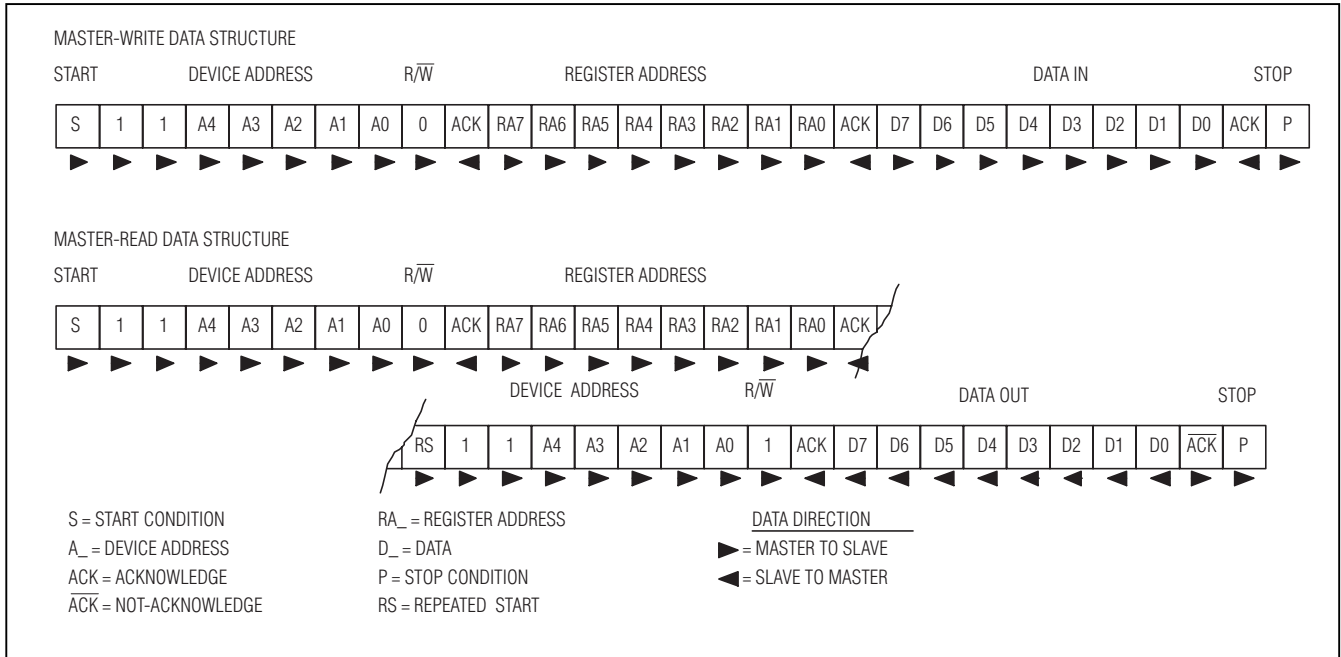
MASTER-WRITE DATA STRUCTURE

START DEVICE ADDRESS $R/\overline{W}$ REGISTER ADDRESS DATA IN STOP

| S | 1 | 1 | A4 | A3 | A2 | A1 | A0 | 0 | ACK | RA7 | RA6 | RA5 | RA4 | RA3 | RA2 | RA1 | RA0 | ACK | D7 | D6 | D5 | D4 | D3 | D2 | D1 | D0 | ACK | P |
|---|---|---|---|---|---|---|---|---|---|---|---|---|---|---|---|---|---|---|---|---|---|---|---|---|---|---|---|---|

MASTER-READ DATA STRUCTURE

START DEVICE ADDRESS $R/\overline{W}$ REGISTER ADDRESS

| S | 1 | 1 | A4 | A3 | A2 | A1 | A0 | 0 | ACK | RA7 | RA6 | RA5 | RA4 | RA3 | RA2 | RA1 | RA0 | ACK |
|---|---|---|---|---|---|---|---|---|---|---|---|---|---|---|---|---|---|---|

DEVICE ADDRESS $R/\overline{W}$ DATA OUT STOP

| RS | 1 | 1 | A4 | A3 | A2 | A1 | A0 | 1 | ACK | D7 | D6 | D5 | D4 | D3 | D2 | D1 | D0 | $\overline{ACK}$ | P |
|---|---|---|---|---|---|---|---|---|---|---|---|---|---|---|---|---|---|---|---|

S = START CONDITION
A_ = DEVICE ADDRESS
ACK = ACKNOWLEDGE
$\overline{ACK}$ = NOT-ACKNOWLEDGE

RA_ = REGISTER ADDRESS
D_ = DATA
P = STOP CONDITION
RS = REPEATED START

DATA DIRECTION
= MASTER TO SLAVE
= SLAVE TO MASTER